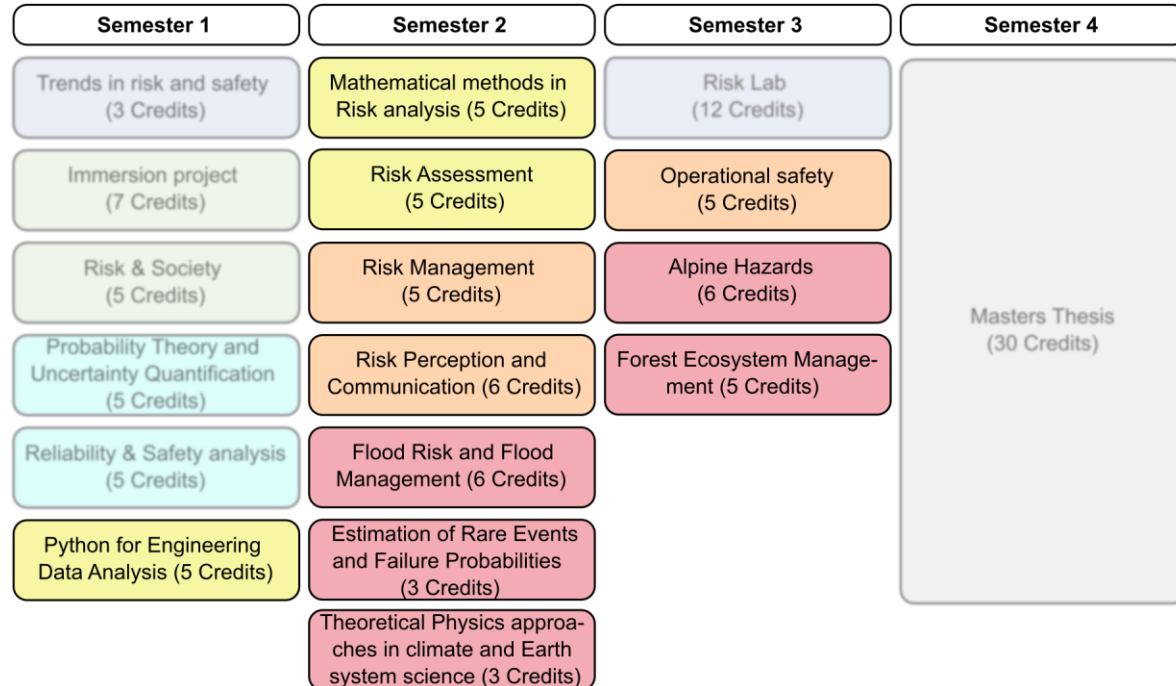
Semester 1

Trends in risk and safety (3 Credits)

Immersion project (7 Credits)

Risk & Society (5 Credits)

Probability Theory and Uncertainty Quantification (5 Credits)

Reliability & Safety analysis (5 Credits)

Python for Engineering Data Analysis (5 Credits)

Semester 2

Mathematical methods in Risk analysis (5 Credits)

Risk Assessment (5 Credits)

Risk Management (5 Credits)

Risk Perception and Communication (6 Credits)

Flood Risk and Flood Management (6 Credits)

Estimation of Rare Events and Failure Probabilities (3 Credits)

Theoretical Physics approaches in climate and Earth system science (3 Credits)

Semester 3

Risk Lab (12 Credits)

Operational safety (5 Credits)

Alpine Hazards (6 Credits)

Forest Ecosystem Management (5 Credits)

Semester 4

Masters Thesis (30 Credits)